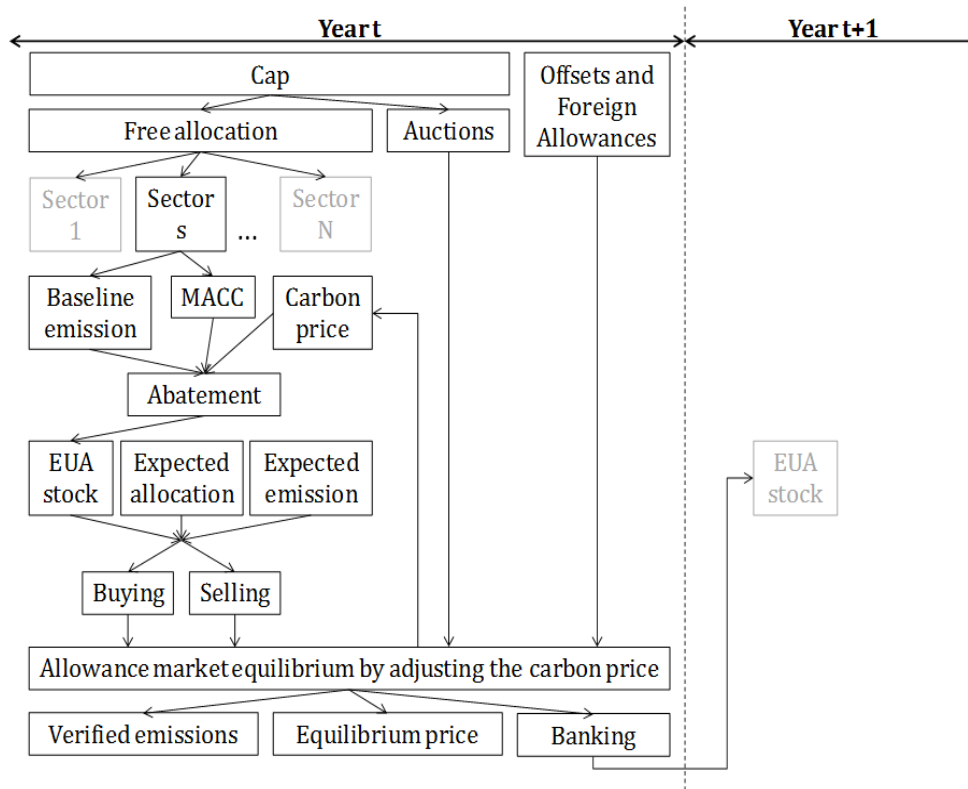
Year t

Year t+1

Cap

Offsets and Foreign Allowances

Free allocation

Auctions

Sector 1

Sector s

...

Sector N

Baseline emission

MACC

Carbon price

Abatement

EUA stock

Expected allocation

Expected emission

EUA stock

Buying

Selling

Allowance market equilibrium by adjusting the carbon price

Verified emissions

Equilibrium price

Banking